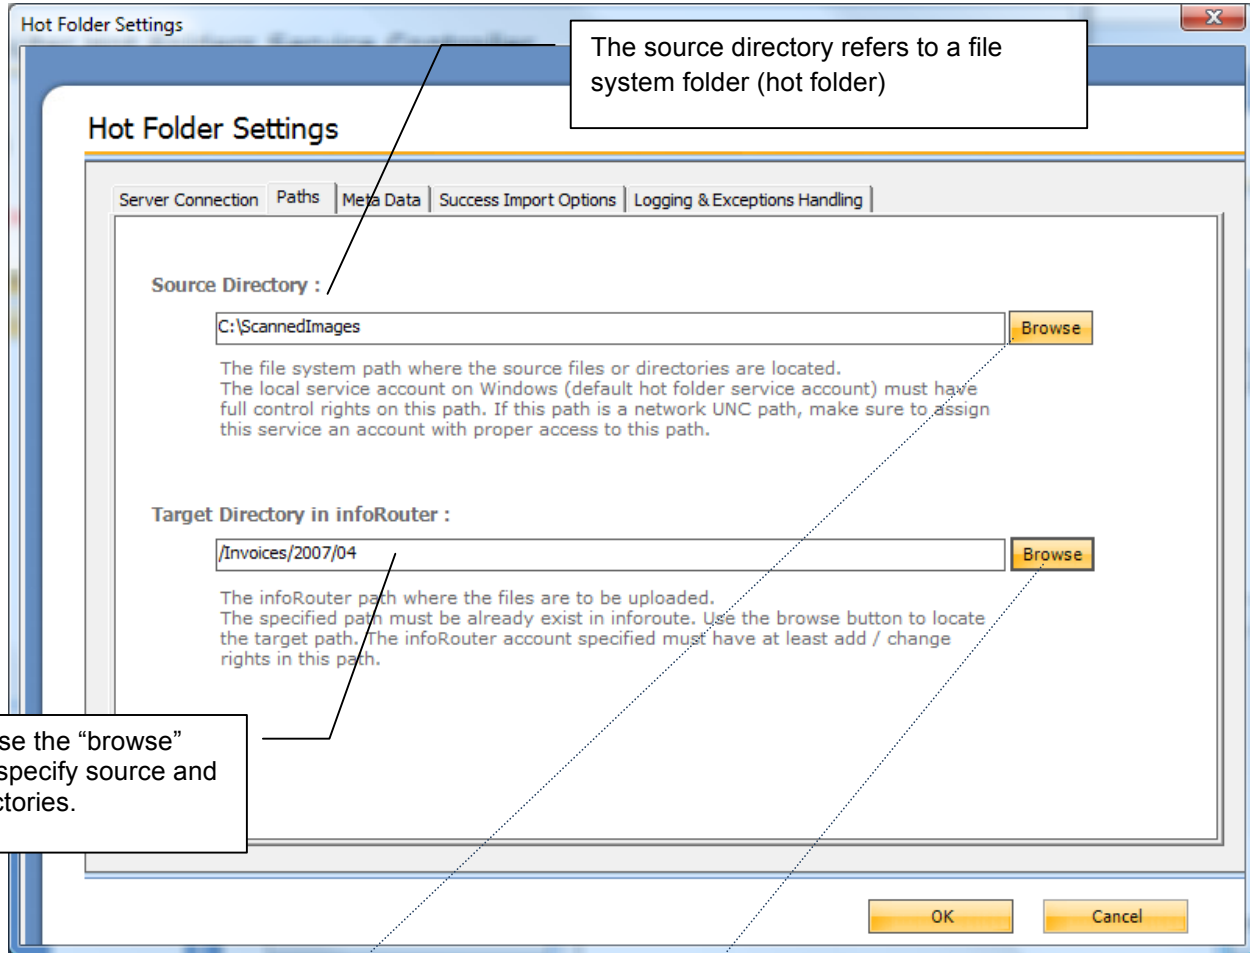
Hot Folder Settings

The source directory refers to a file system folder (hot folder)

Hot Folder Settings

Server Connection | Paths | Meta Data | Success Import Options | Logging & Exceptions Handling

Source Directory :

C:\ScannedImages

Browse

The file system path where the source files or directories are located.
The local service account on Windows (default hot folder service account) must have full control rights on this path. If this path is a network UNC path, make sure to assign this service an account with proper access to this path.

Target Directory in infoRouter :

/Invoices/2007/04

Browse

The infoRouter path where the files are to be uploaded.
The specified path must be already exist in inforoute. Use the browse button to locate the target path. The infoRouter account specified must have at least add / change rights in this path.

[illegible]se the "browse" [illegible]specify source and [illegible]ctories.

OK

Cancel